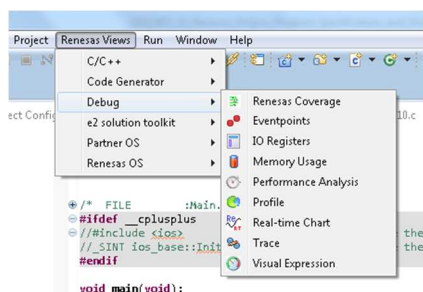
Project Renesas Views Run Window Help

C/C++
Code Generator
Debug
e2 solution toolkit
Partner OS
Renesas OS

Renesas Coverage
Eventpoints
IO Registers
Memory Usage
Performance Analysis
Profile
Real-time Chart
Trace
Visual Expression

ect Confi

10.c

/* FILE :Main.
#ifdef __cplusplus
//#include <ios>
//_SINT ios_base::Init
#endif

the
the

void main(void):